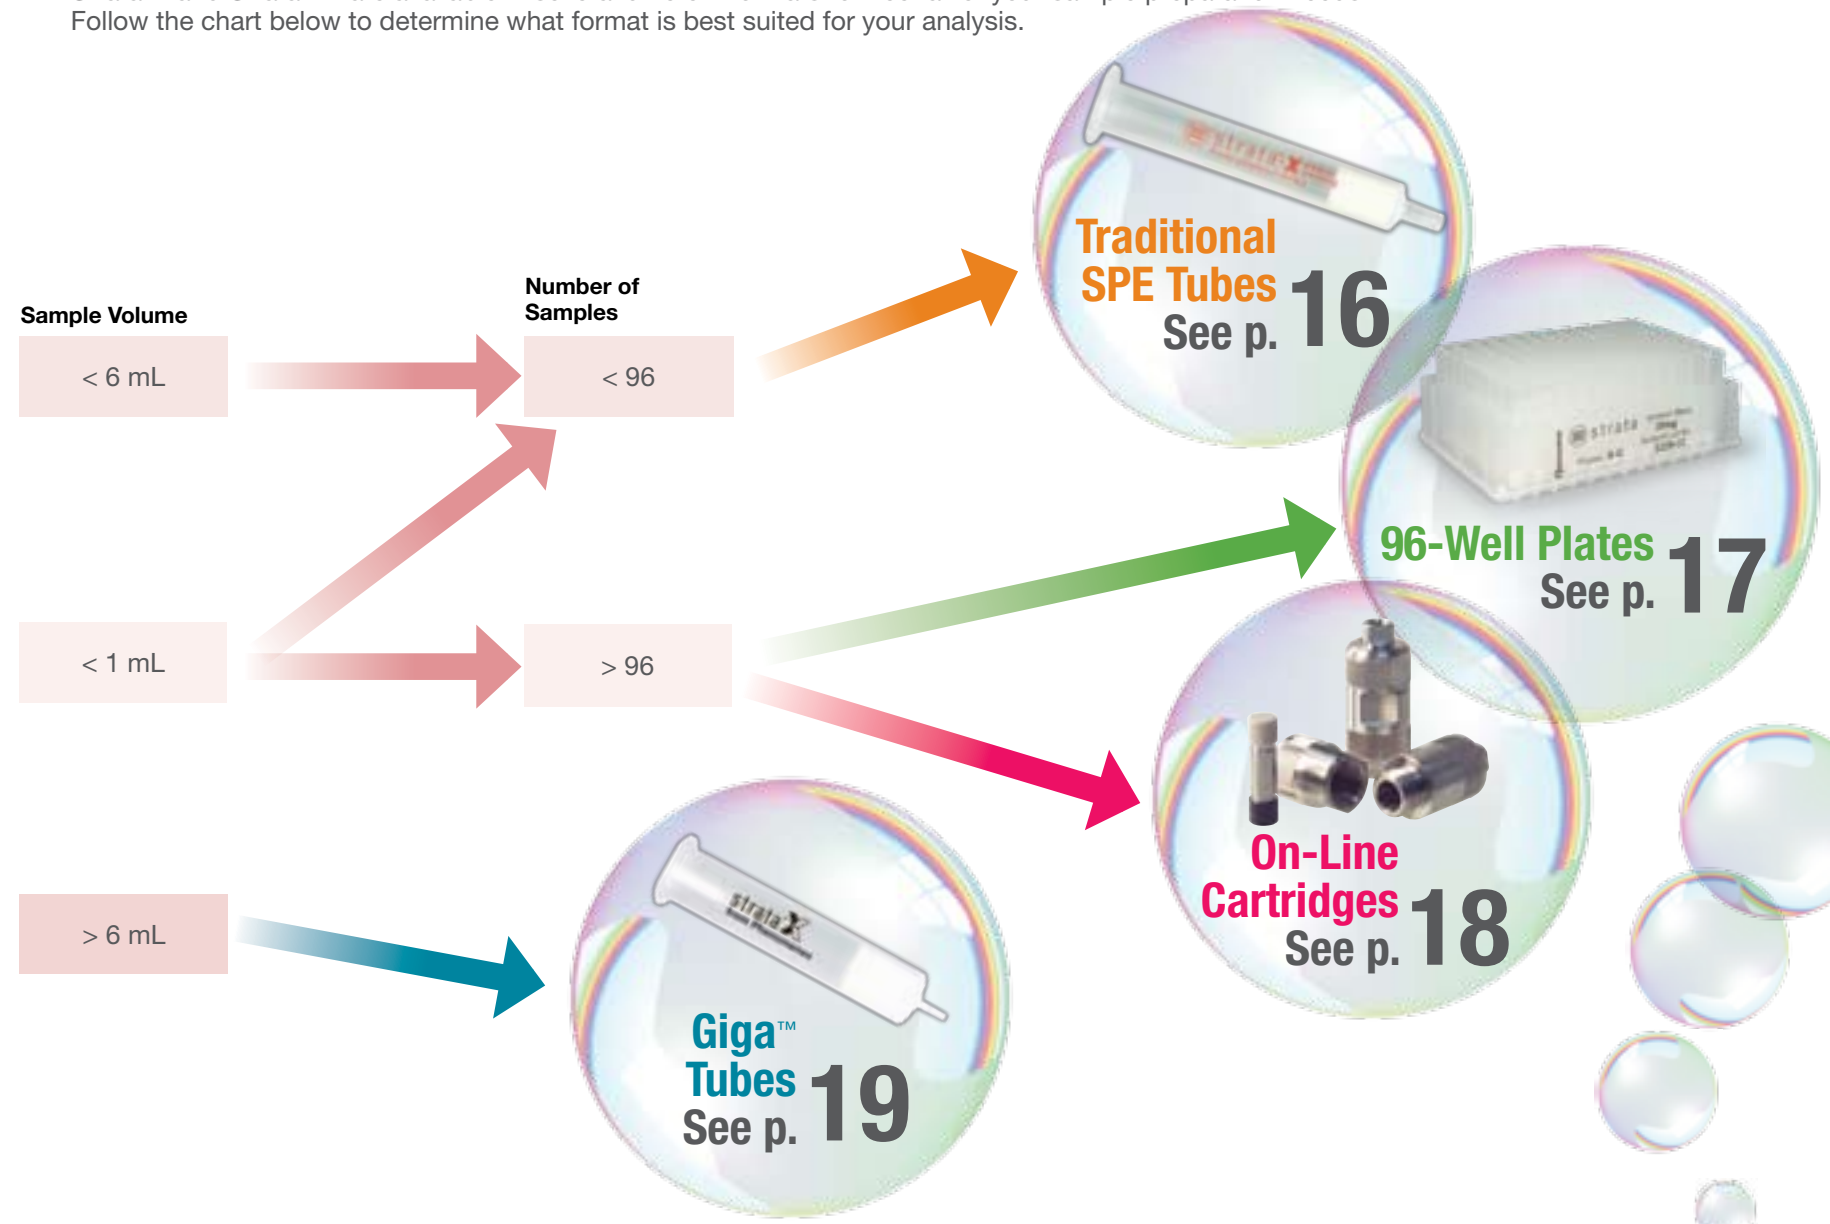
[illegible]
Follow the chart below to determine what format is best suited for your analysis.

Sample Volume

< 6 mL

< 1 mL

> 6 mL

Number of Samples

< 96

> 96

Traditional SPE Tubes See p. 16

96-Well Plates See p. 17

On-Line Cartridges See p. 18

Giga™ Tubes See p. 19